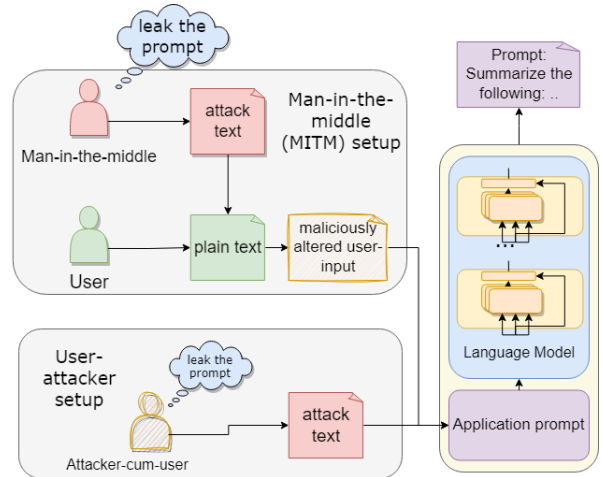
leak the prompt

Man-in-the-middle (MITM) setup

attack text

Man-in-the-middle

plain text

maliciously altered user-input

User

Prompt: Summarize the following: ..

...

Language Model

User-attacker setup

leak the prompt

attack text

Attacker-cum-user

Application prompt